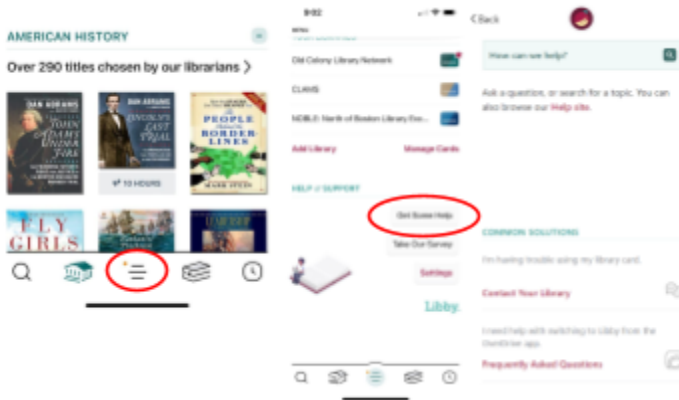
AMERICAN HISTORY

Over 290 titles chosen by our librarians >

DAN ABRAMS
JOHN ADAMS UNDER FIRE

DAN ABRAMS
LINCOLN'S LAST TRIAL

THE PEOPLE BORDERLINES
MARK STEIN

7 10 HOURS

FLY GIRLS

9:02

Old Colony Library Network

CLAMS

NOBLE: North of Boston Library Exc...

Add Library

Manage Cards

HELP + SUPPORT

Get Some Help

Take Our Survey

Settings

Libby.

< Back

How can we help?

Ask a question, or search for a topic. You can also browse our Help site.

COMMON SOLUTIONS

I'm having trouble using my library card.

Contact Your Library

I need help with switching to Libby from the OverDrive app.

Frequently Asked Questions